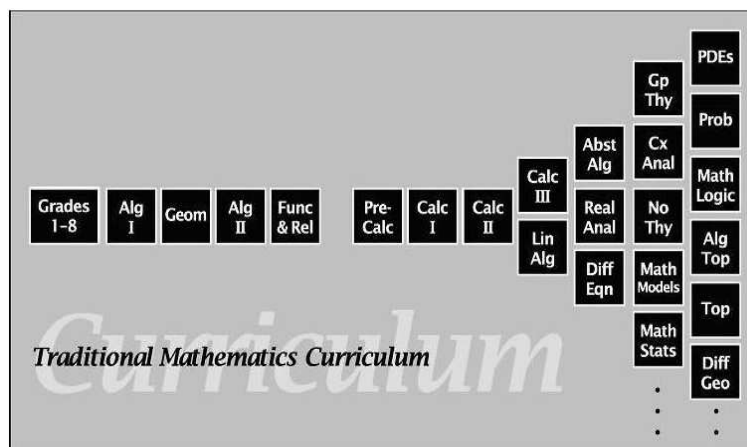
Grades 1–8

Alg I

Geom

Alg II

Func & Rel

Pre-Calc

Calc I

Calc II

Calc III

Lin Alg

Abst Alg

Real Anal

Diff Eqn

Gp Thy

Cx Anal

No Thy

Math Models

Math Stats

PDEs

Prob

Math Logic

Alg Top

Top

Diff Geo

Curriculum

Traditional Mathematics Curriculum